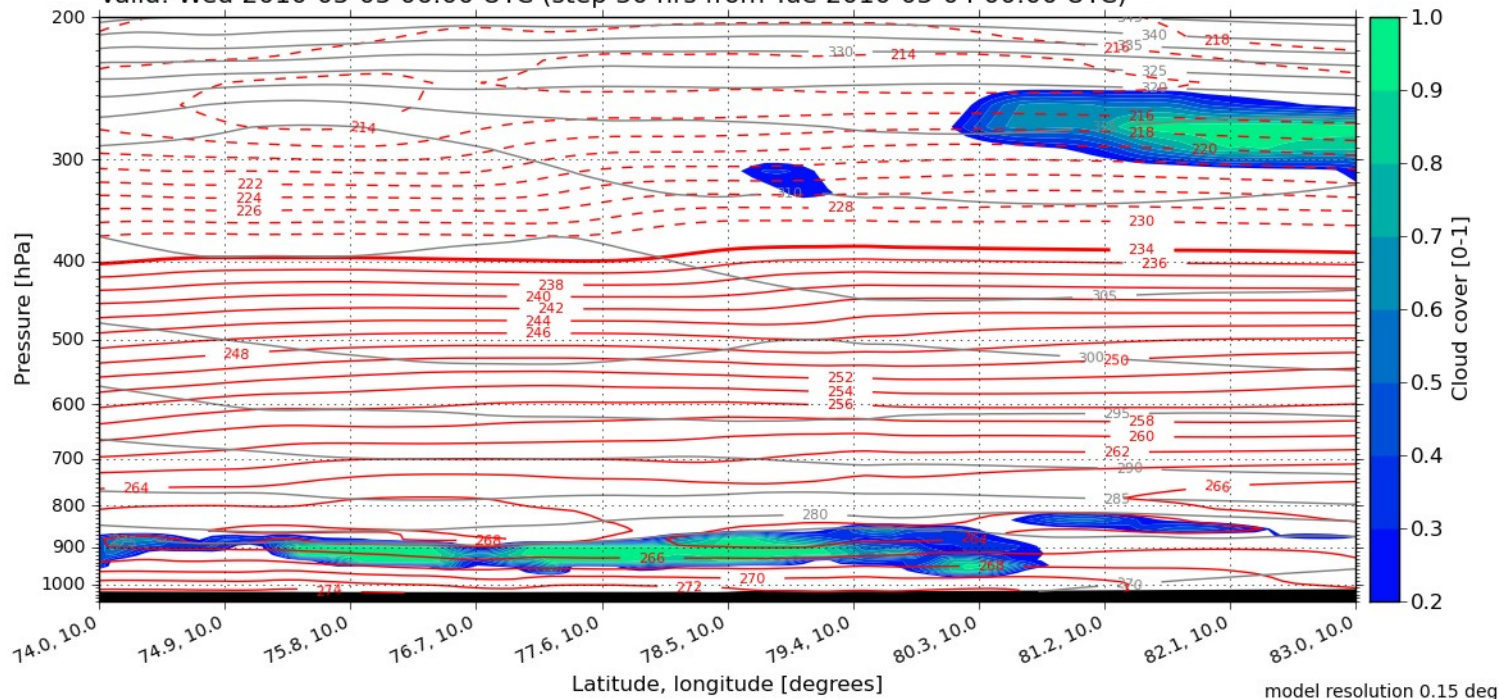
Valid: Wed 2016-03-05 06:00 UTC (step 30 hrs from Tue 2016-03-04 00:00 UTC)

200
300
400
500
600
700
800
900
1000
Pressure [hPa]

345
340
335
330
325
320
310
305
300
295
290
285
280
270

214
216
218
220
222
224
226
228
230
234
236
238
240
242
244
246
248
250
252
254
256
258
260
262
264
266
268
270
272
274

74.0, 10.0
74.9, 10.0
75.8, 10.0
76.7, 10.0
77.6, 10.0
78.5, 10.0
79.4, 10.0
80.3, 10.0
81.2, 10.0
82.1, 10.0
83.0, 10.0
Latitude, longitude [degrees]

1.0
0.9
0.8
0.7
0.6
0.5
0.4
0.3
0.2
Cloud cover [0-1]

model resolution 0.15 deg